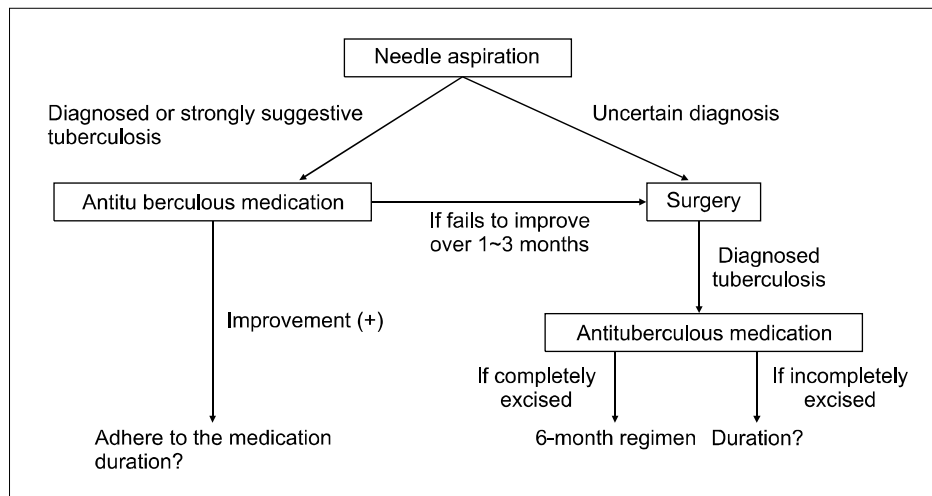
Needle aspiration

Diagnosed or strongly suggestive tuberculosis

Uncertain diagnosis

Antitu berculous medication

If fails to improve over 1~3 months

Surgery

Diagnosed tuberculosis

Improvement (+)

Antituberculous medication

If completely excised

If incompletely excised

Adhere to the medication duration?

6-month regimen

Duration?